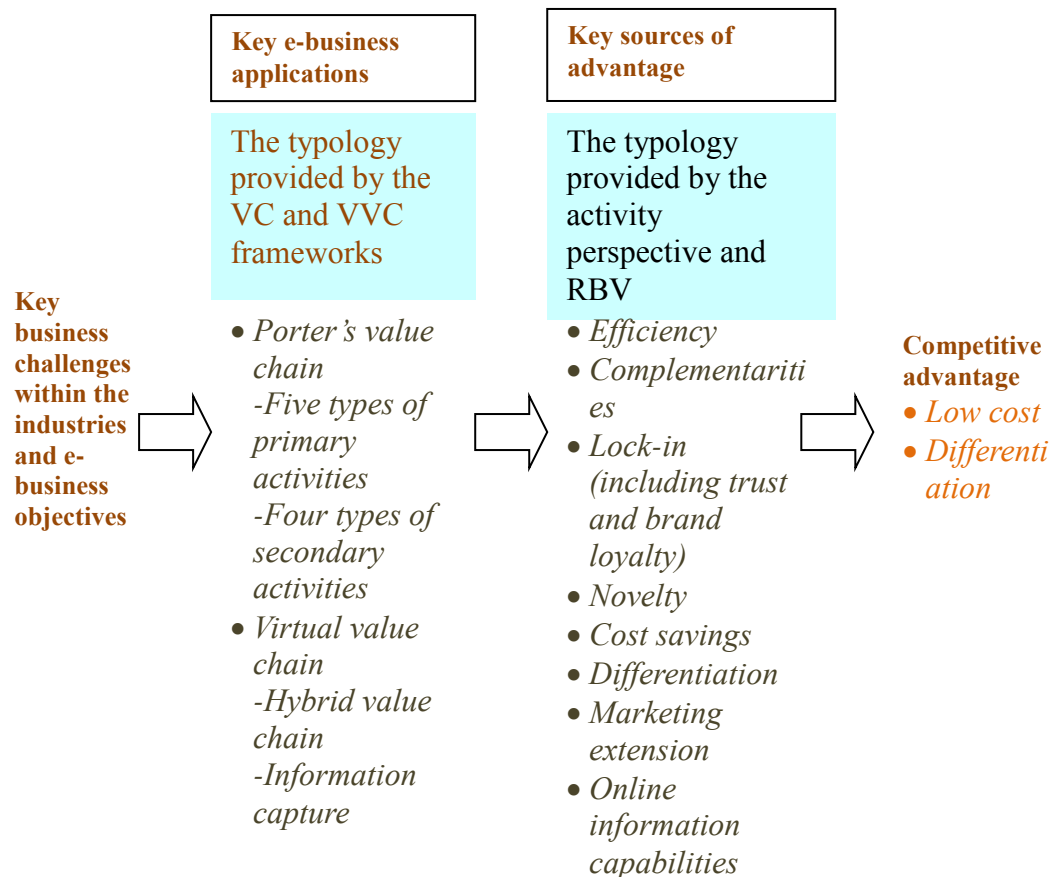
Key business challenges within the industries and e-business objectives

Key e-business applications

The typology provided by the VC and VVC frameworks

• Porter's value chain
-Five types of primary activities
-Four types of secondary activities
• Virtual value chain
-Hybrid value chain
-Information capture

Key sources of advantage

The typology provided by the activity perspective and RBV

• Efficiency
• Complementarities
• Lock-in (including trust and brand loyalty)
• Novelty
• Cost savings
• Differentiation
• Marketing extension
• Online information capabilities

Competitive advantage
• Low cost
• Differentiation